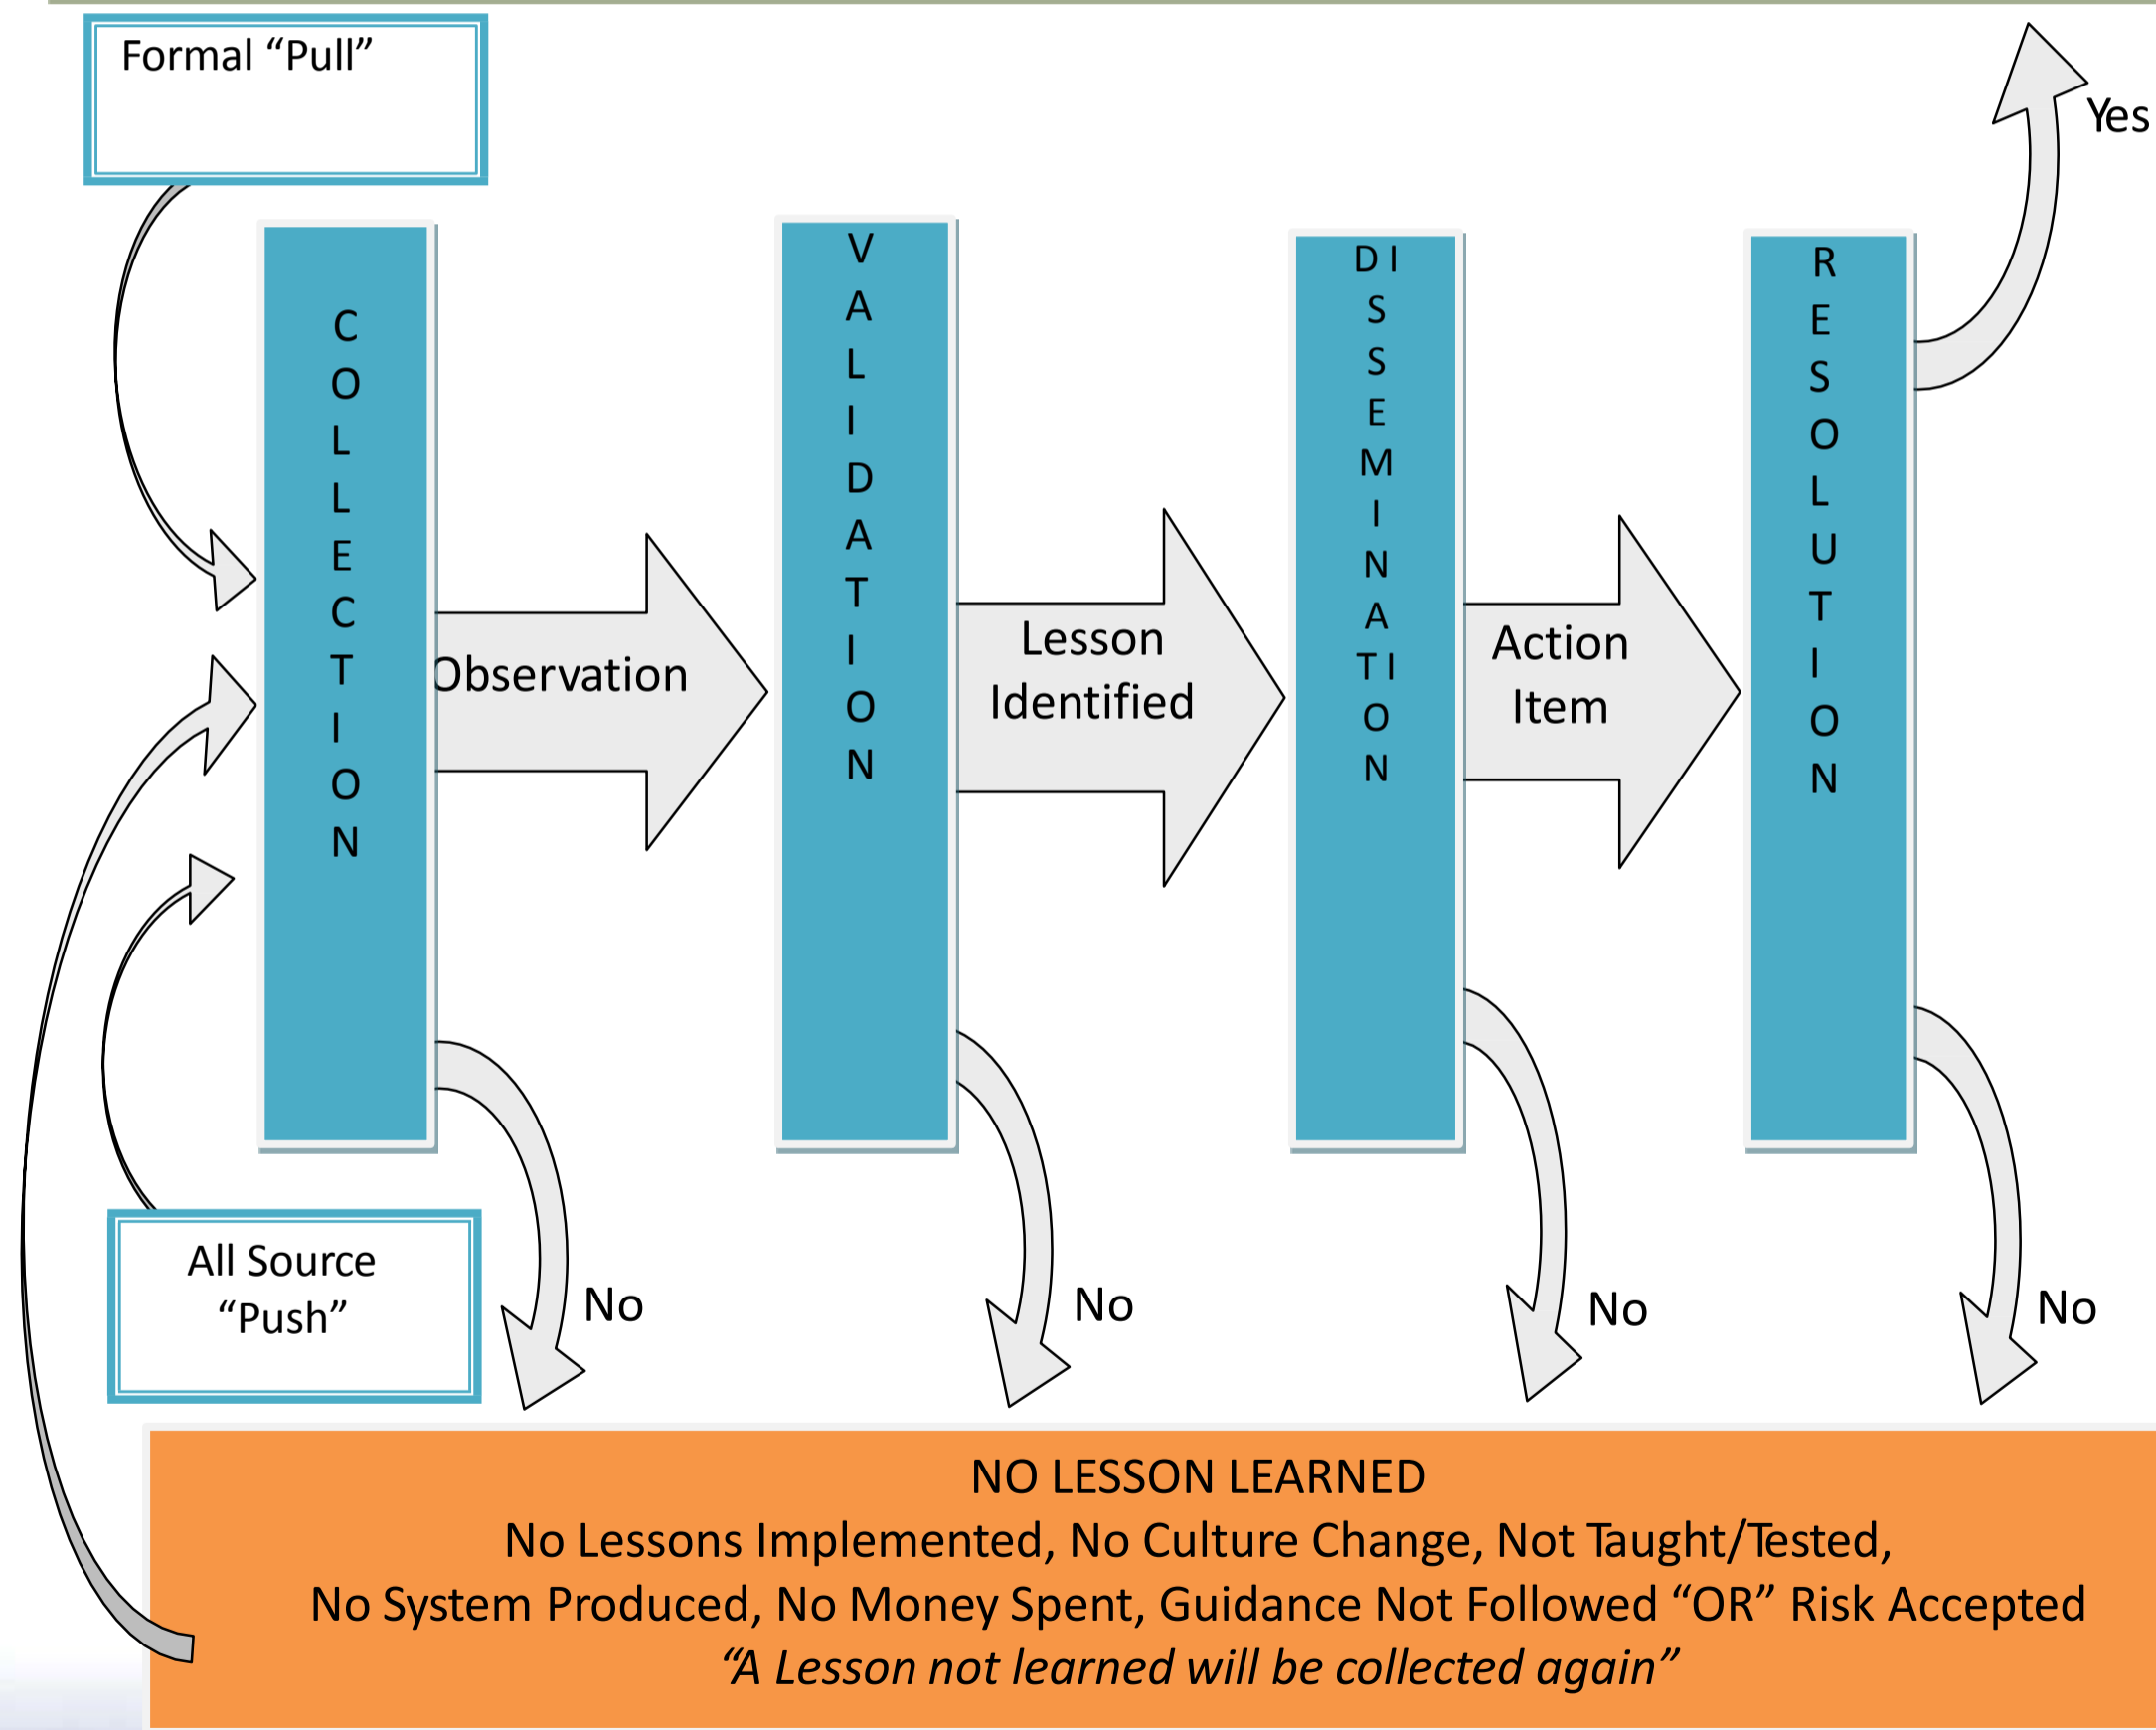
Formal “Pull”

Yes

COLLECTION

Observation

VALIDATION

Lesson Identified

DISSEMINATION

Action Item

RESOLUTION

All Source “Push”

No

No

No

No

NO LESSON LEARNED
No Lessons Implemented, No Culture Change, Not Taught/Tested,
No System Produced, No Money Spent, Guidance Not Followed “OR” Risk Accepted
“A Lesson not learned will be collected again”